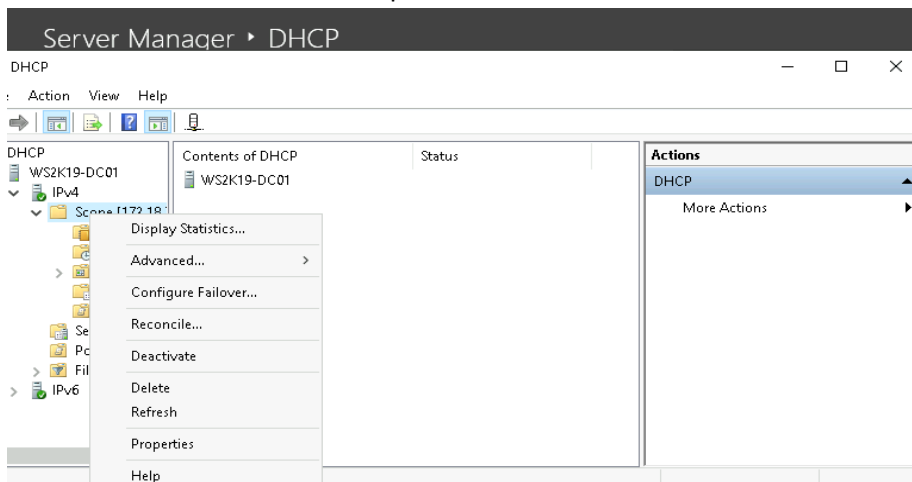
Server Manager ‣ DHCP

DHCP

Action View Help

DHCP
WS2K19-DC01
IPv4
Scope [172.18.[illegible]
Se
Pc
Fil
IPv6

Contents of DHCP | Status
WS2K19-DC01

Display Statistics...
Advanced...
Configure Failover...
Reconcile...
Deactivate
Delete
Refresh
Properties
Help

Actions
DHCP
More Actions